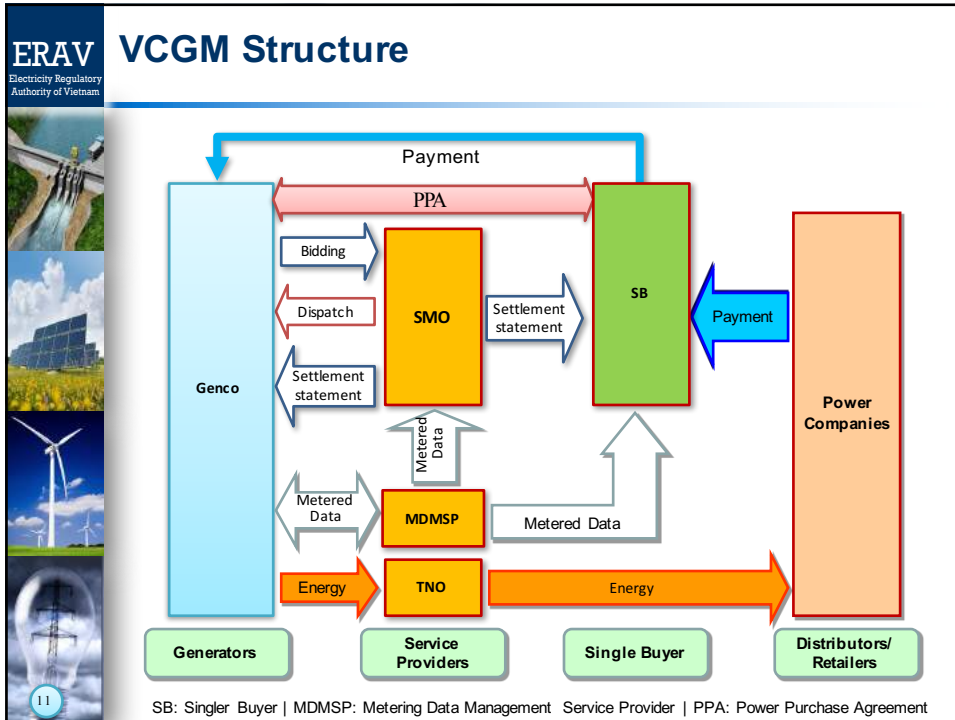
ERAV
Electricity Regulatory Authority of Vietnam

VCGM Structure

Payment

PPA

Bidding

Dispatch

Settlement statement

SMO

Settlement statement

SB

Payment

Genco

Metered Data

Power Companies

Metered Data

MDMSP

Metered Data

Energy

TNO

Energy

Generators

Service Providers

Single Buyer

Distributors/ Retailers

11

SB: Singler Buyer | MDMSP: Metering Data Management Service Provider | PPA: Power Purchase Agreement